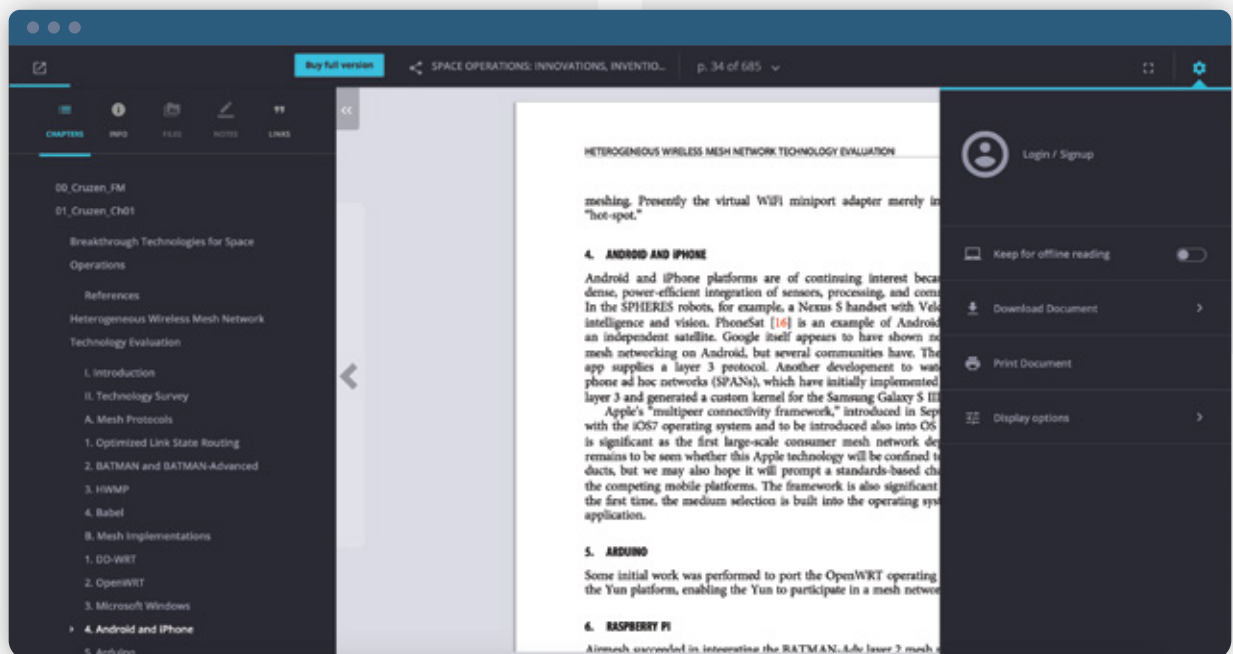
Buy full version

SPACE OPERATIONS: INNOVATIONS, INVENTIO...

p. 34 of 685

CHAPTERS INFO FILES NOTES LINKS

00_Cruzen_FM
01_Cruzen_Ch01
Breakthrough Technologies for Space Operations
References
Heterogeneous Wireless Mesh Network Technology Evaluation
I. Introduction
II. Technology Survey
A. Mesh Protocols
1. Optimized Link State Routing
2. BATMAN and BATMAN-Advanced
3. HWMP
4. Babel
B. Mesh Implementations
1. DD-WRT
2. OpenWRT
3. Microsoft Windows
4. Android and iPhone
5. Arduino

HETEROGENEOUS WIRELESS MESH NETWORK TECHNOLOGY EVALUATION

meshing. Presently the virtual WiFi miniport adapter merely in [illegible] "hot-spot."

4. ANDROID AND IPHONE

Android and iPhone platforms are of continuing interest becau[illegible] dense, power-efficient integration of sensors, processing, and comm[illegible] In the SPHERES robots, for example, a Nexus S handset with Velo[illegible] intelligence and vision. PhoneSat [16] is an example of Android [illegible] an independent satellite. Google itself appears to have shown no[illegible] mesh networking on Android, but several communities have. The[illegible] app supplies a layer 3 protocol. Another development to wat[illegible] phone ad hoc networks (SPANs), which have initially implemented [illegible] layer 3 and generated a custom kernel for the Samsung Galaxy S III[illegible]

Apple's "multipeer connectivity framework," introduced in Sept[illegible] with the iOS7 operating system and to be introduced also into OS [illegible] is significant as the first large-scale consumer mesh network de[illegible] remains to be seen whether this Apple technology will be confined t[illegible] ducts, but we may also hope it will prompt a standards-based cha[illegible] the competing mobile platforms. The framework is also significant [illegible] the first time, the medium selection is built into the operating syst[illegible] application.

5. ARDUINO

Some initial work was performed to port the OpenWRT operating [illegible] the Yun platform, enabling the Yun to participate in a mesh networ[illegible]

6. RASPBERRY PI

Airmesh succeeded in integrating the BATMAN-Adv layer 2 mesh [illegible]

Login / Signup

Keep for offline reading

Download Document

Print Document

Display options